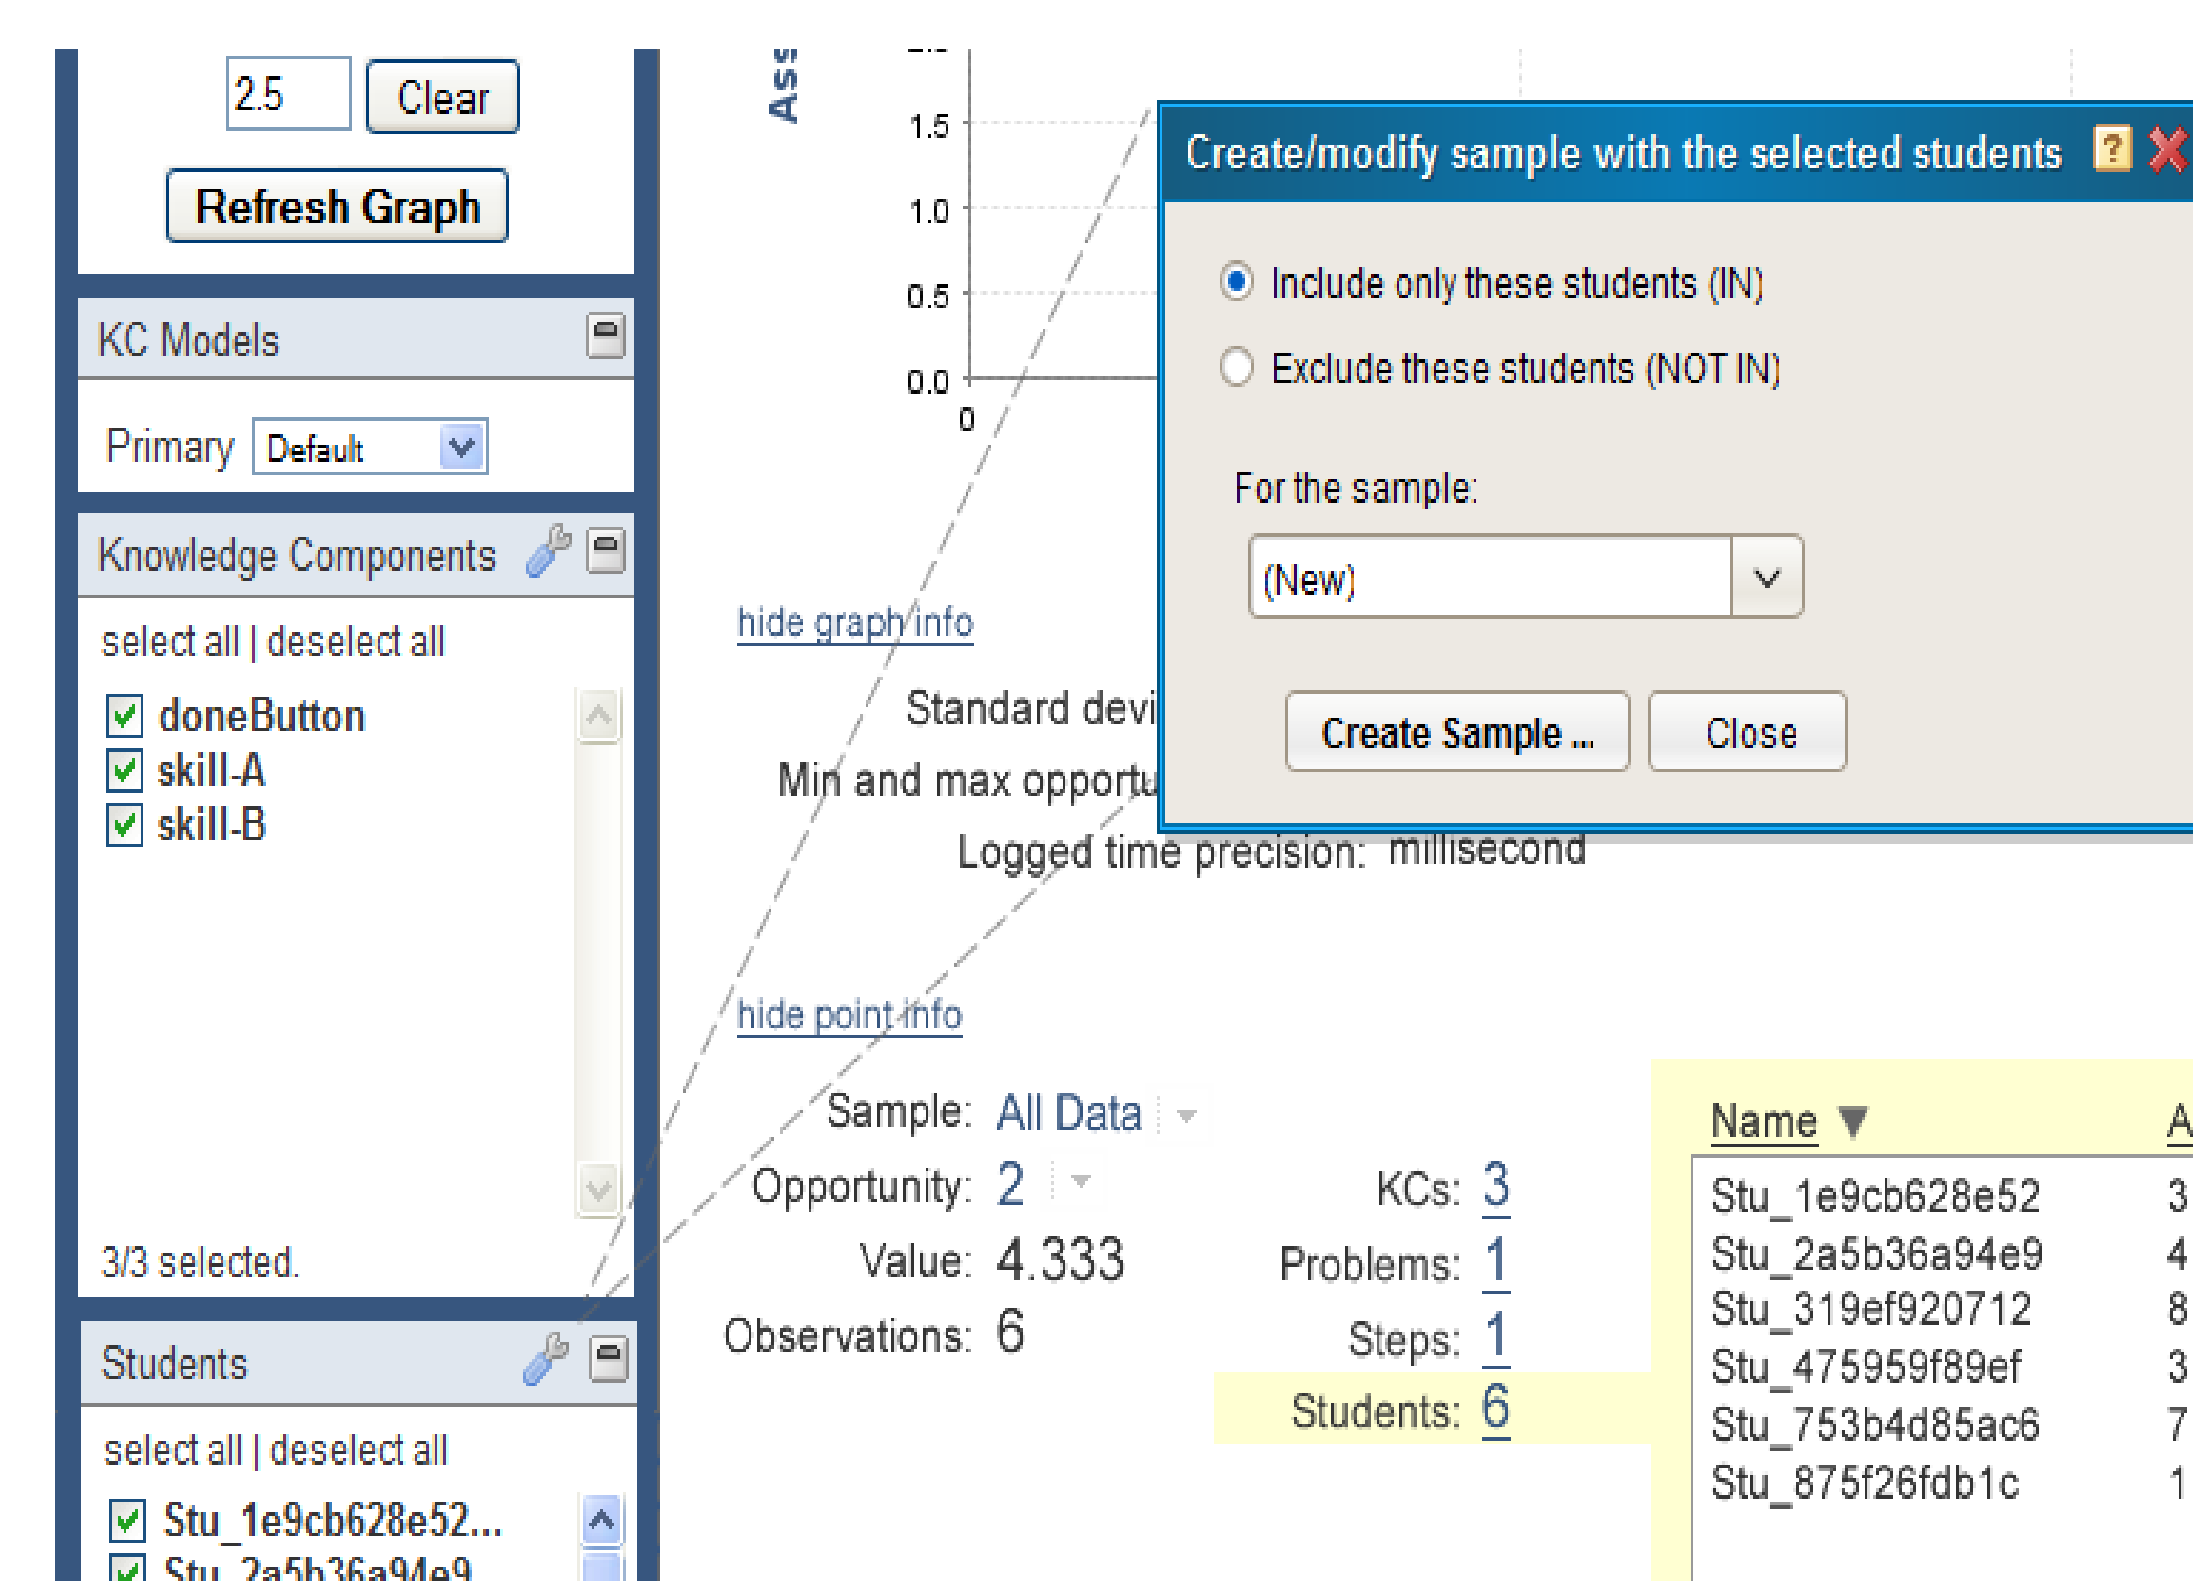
2.5
Clear
Refresh Graph

KC Models
Primary Default

Knowledge Components
select all | deselect all
doneButton
skill-A
skill-B
3/3 selected.

Students
select all | deselect all
Stu_1e9cb628e52...
Stu_2a5b36a94e9

Ass
1.5
1.0
0.5
0.0
0

Create/modify sample with the selected students
Include only these students (IN)
Exclude these students (NOT IN)
For the sample:
(New)
Create Sample ...
Close

hide graph info
Standard devi
Min and max opportu
Logged time precision: millisecond

hide point info
Sample: All Data
Opportunity: 2
Value: 4.333
Observations: 6
KCs: 3
Problems: 1
Steps: 1
Students: 6

| Name | A |
|---|---|
| Stu_1e9cb628e52 | 3 |
| Stu_2a5b36a94e9 | 4 |
| Stu_319ef920712 | 8 |
| Stu_475959f89ef | 3 |
| Stu_753b4d85ac6 | 7 |
| Stu_875f26fdb1c | 1 |